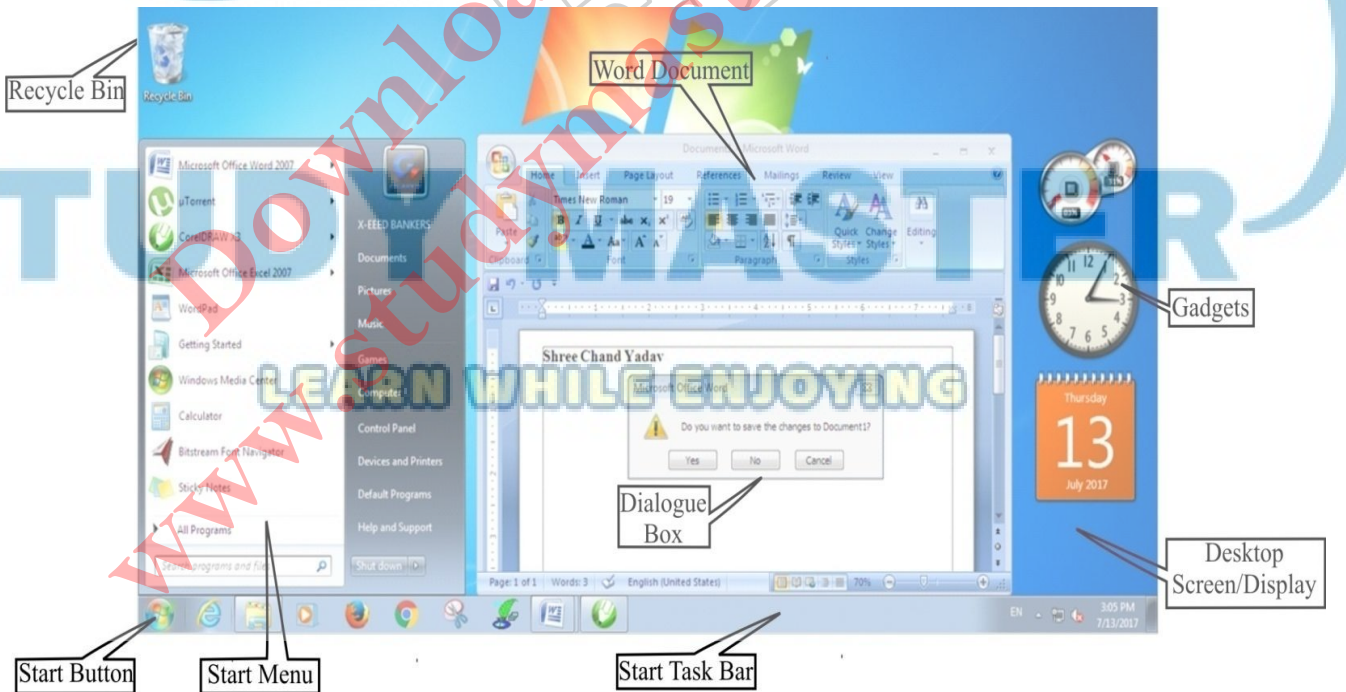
Recycle Bin

Recycle Bin

Word Document

Document1 - Microsoft Word

Home Insert Page Layout References Mailings Review View

Times New Roman 19

Paste

Clipboard Font Paragraph Styles

Quick Styles Change Styles Editing

Microsoft Office Word 2007

uTorrent

CorelDRAW X3

Microsoft Office Excel 2007

WordPad

Getting Started

Windows Media Center

Calculator

Bitstream Font Navigator

Sticky Notes

All Programs

Search programs and files

X-EEED BANKERS

Documents

Pictures

Music

Games

Computer

Control Panel

Devices and Printers

Default Programs

Help and Support

Shut down

Shree Chand Yadav

Microsoft Office Word

Do you want to save the changes to Document1?

Yes No Cancel

Dialogue Box

Page: 1 of 1 Words: 3 English (United States) 70%

Gadgets

Thursday

13

July 2017

Desktop Screen/Display

EN 3:05 PM 7/13/2017

Start Button

Start Menu

Start Task Bar

STUDYMASTER

LEARN WHILE ENJOYING

Download www.studymaster